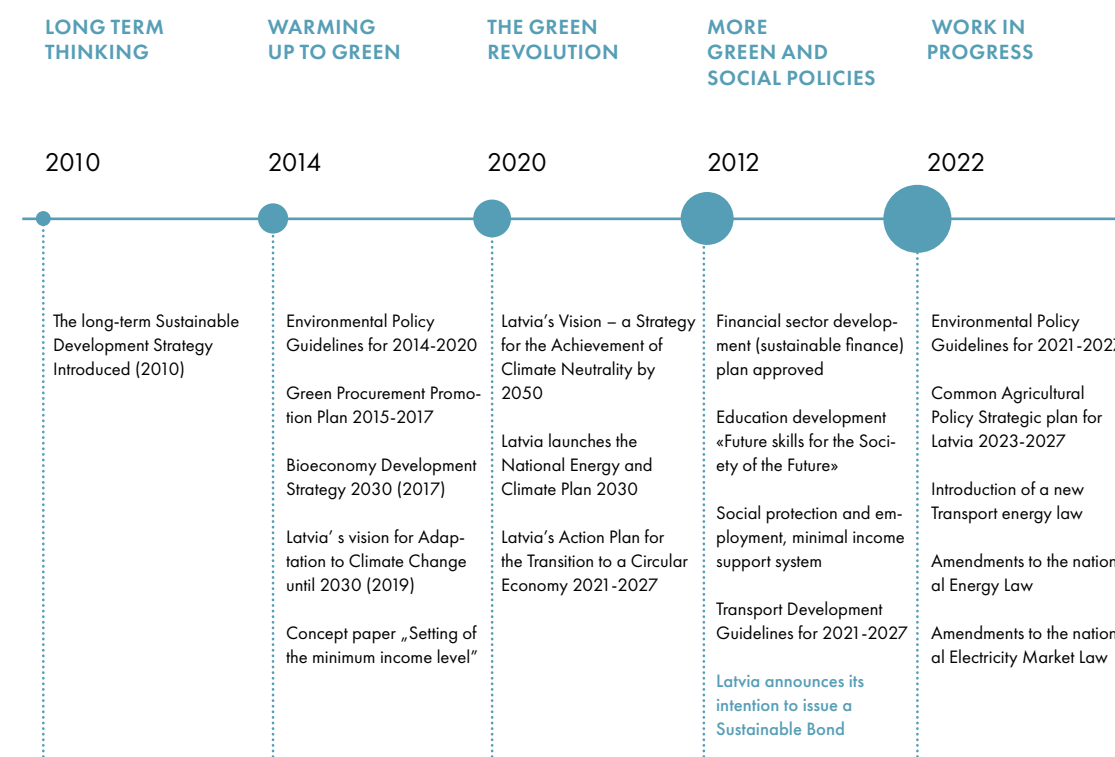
LONG TERM THINKING

WARMING UP TO GREEN

THE GREEN REVOLUTION

MORE GREEN AND SOCIAL POLICIES

WORK IN PROGRESS

2010

2014

2020

2012

2022

The long-term Sustainable Development Strategy Introduced (2010)

Environmental Policy Guidelines for 2014-2020

Green Procurement Promotion Plan 2015-2017

Bioeconomy Development Strategy 2030 (2017)

Latvia' s vision for Adaptation to Climate Change until 2030 (2019)

Concept paper „Setting of the minimum income level"

Latvia's Vision – a Strategy for the Achievement of Climate Neutrality by 2050

Latvia launches the National Energy and Climate Plan 2030

Latvia's Action Plan for the Transition to a Circular Economy 2021-2027

Financial sector development (sustainable finance) plan approved

Education development «Future skills for the Society of the Future»

Social protection and employment, minimal income support system

Transport Development Guidelines for 2021-2027

Latvia announces its intention to issue a Sustainable Bond

Environmental Policy Guidelines for 2021-202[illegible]

Common Agricultural Policy Strategic plan for Latvia 2023-2027

Introduction of a new Transport energy law

Amendments to the nation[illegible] al Energy Law

Amendments to the nation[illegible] al Electricity Market Law